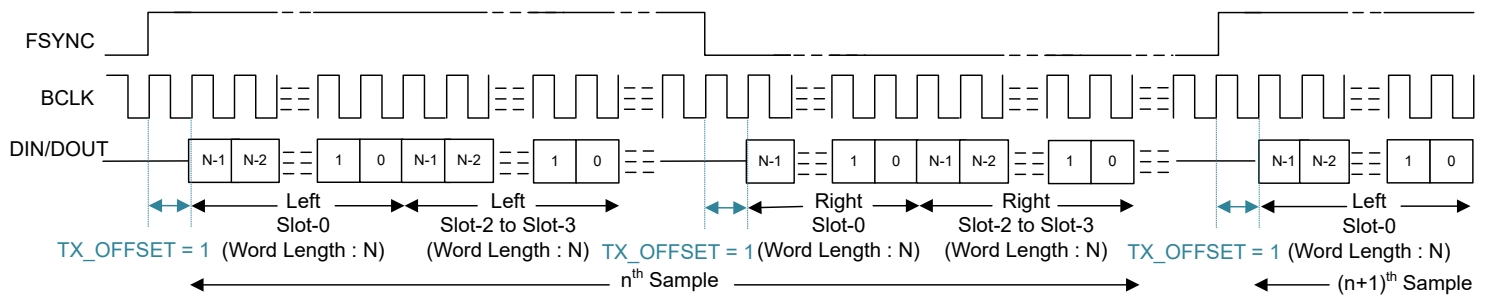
FSYNC
BCLK
DIN/DOUT
N-1 N-2 1 0 N-1 N-2 1 0 N-1 1 0 N-1 N-2 1 0 N-1 N-2 1 0
Left Slot-0 (Word Length : N)
Left Slot-2 to Slot-3 (Word Length : N)
Right Slot-0 (Word Length : N)
Right Slot-2 to Slot-3 (Word Length : N)
Left Slot-0 (Word Length : N)
TX_OFFSET = 1
TX_OFFSET = 1
TX_OFFSET = 1
n$^{th}$ Sample
(n+1)$^{th}$ Sample